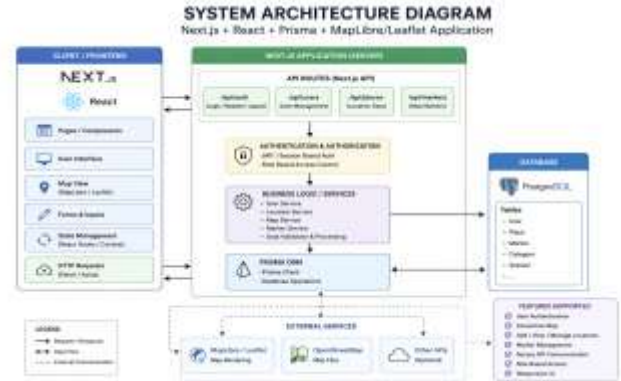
SYSTEM ARCHITECTURE DIAGRAM

Next.js + React + Prisma + MapLibre/Leaflet Application

CLIENT / FRONTEND

NEXT.js

React

Pages / Components

User Interface

Map View
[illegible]

Forms & Inputs

State Management
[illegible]

HTTP Requests
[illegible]

NEXT.JS APPLICATION (SERVER)

API ROUTES (Next.js API)

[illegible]

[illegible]

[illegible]

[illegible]

AUTHENTICATION & AUTHORIZATION
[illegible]

BUSINESS LOGIC / SERVICES
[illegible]

PRISMA ORM
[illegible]

DATABASE

PostgreSQL

Tables
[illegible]

EXTERNAL SERVICES

MapLibre / Leaflet
Map Rendering

OpenStreetMap
Map Tiles

Other APIs
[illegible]

LEGEND
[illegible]

FEATURES SUPPORTED
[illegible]